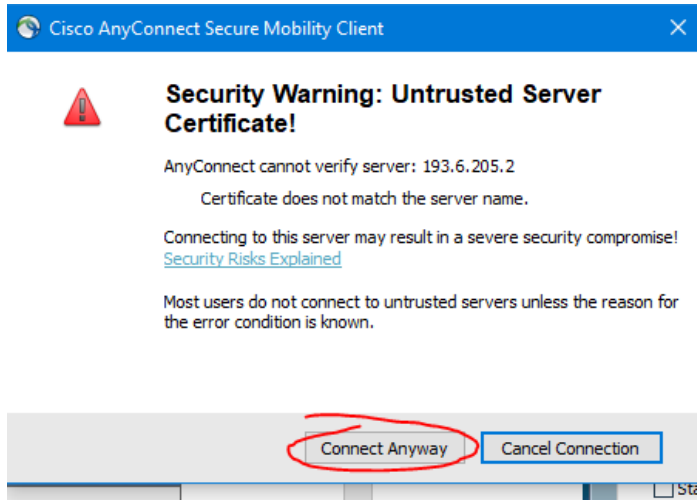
Cisco AnyConnect Secure Mobility Client

Security Warning: Untrusted Server Certificate!

AnyConnect cannot verify server: 193.6.205.2

Certificate does not match the server name.

Connecting to this server may result in a severe security compromise!
Security Risks Explained

Most users do not connect to untrusted servers unless the reason for the error condition is known.

Connect Anyway

Cancel Connection

Sta